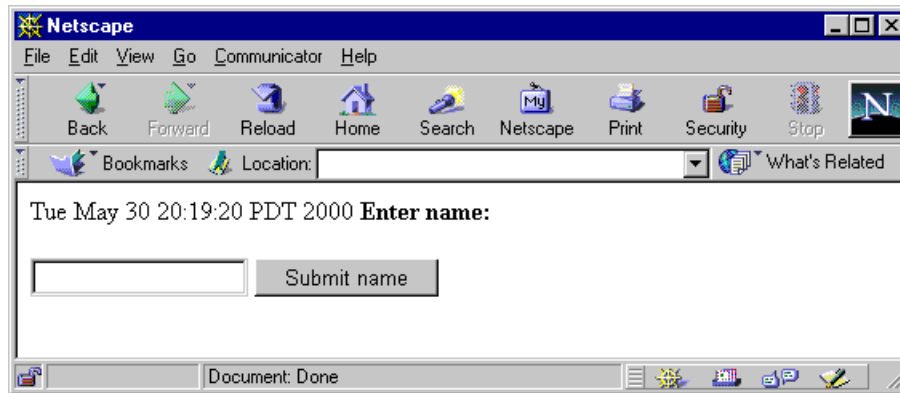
Netscape

File Edit View Go Communicator Help

Back Forward Reload Home Search Netscape Print Security Stop

Bookmarks Location: What's Related

Tue May 30 20:19:20 PDT 2000 **Enter name:**

Submit name

Document: Done